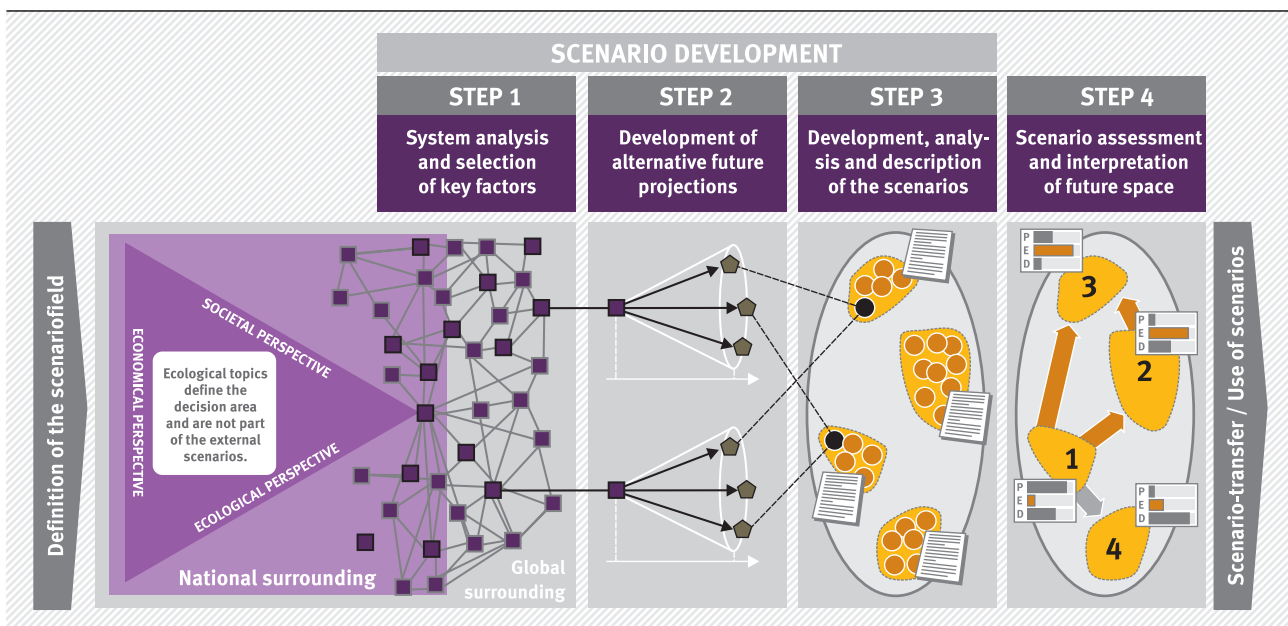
SCENARIO DEVELOPMENT

STEP 1

System analysis and selection of key factors

STEP 2

Development of alternative future projections

STEP 3

Development, analysis and description of the scenarios

STEP 4

Scenario assessment and interpretation of future space

Definition of the scenariofield

ECONOMICAL PERSPECTIVE

SOCIETAL PERSPECTIVE

ECOLOGICAL PERSPECTIVE

Ecological topics define the decision area and are not part of the external scenarios.

National surrounding

Global surrounding

P
E
D

3

P
E
D

2

1

P
E
D

P
E
D

4

Scenario-transfer / Use of scenarios